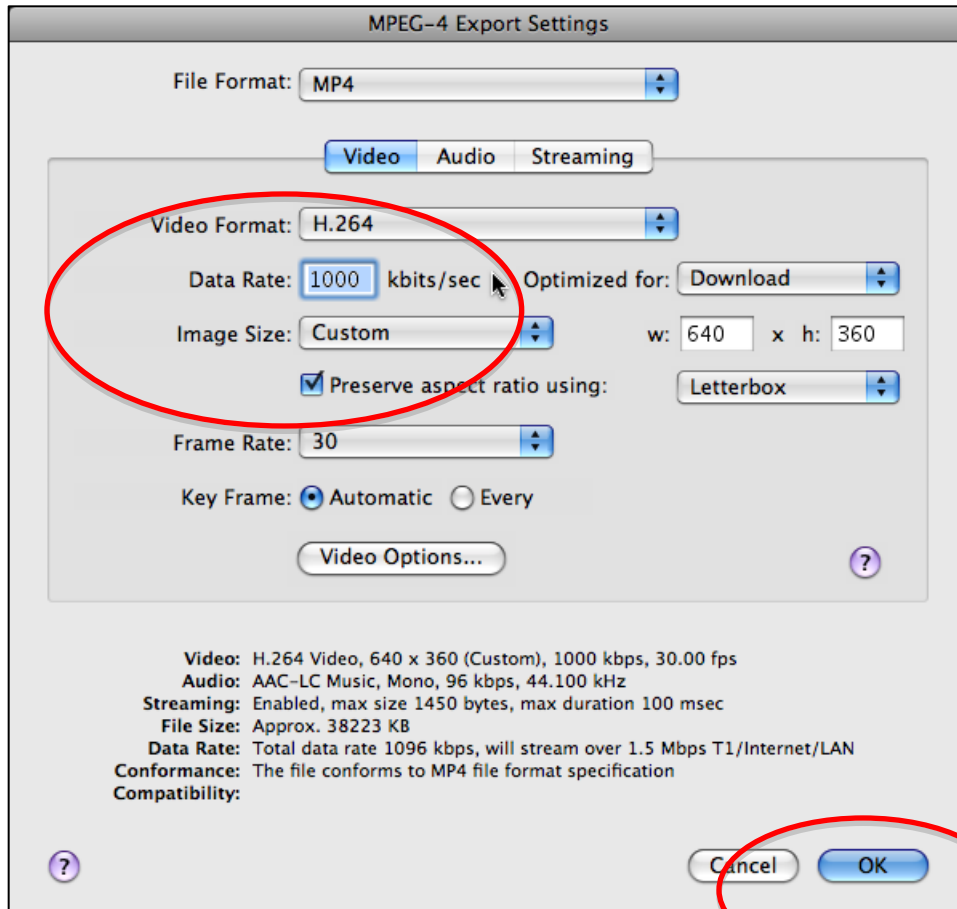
MPEG-4 Export Settings

File Format: MP4

Video | Audio | Streaming

Video Format: H.264

Data Rate: 1000 kbits/sec

Optimized for: Download

Image Size: Custom

w: 640 x h: 360

Preserve aspect ratio using: Letterbox

Frame Rate: 30

Key Frame: Automatic Every

Video Options...

?

Video: H.264 Video, 640 x 360 (Custom), 1000 kbps, 30.00 fps
Audio: AAC-LC Music, Mono, 96 kbps, 44.100 kHz
Streaming: Enabled, max size 1450 bytes, max duration 100 msec
File Size: Approx. 38223 KB
Data Rate: Total data rate 1096 kbps, will stream over 1.5 Mbps T1/Internet/LAN
Conformance: The file conforms to MP4 file format specification
Compatibility:

?

Cancel OK